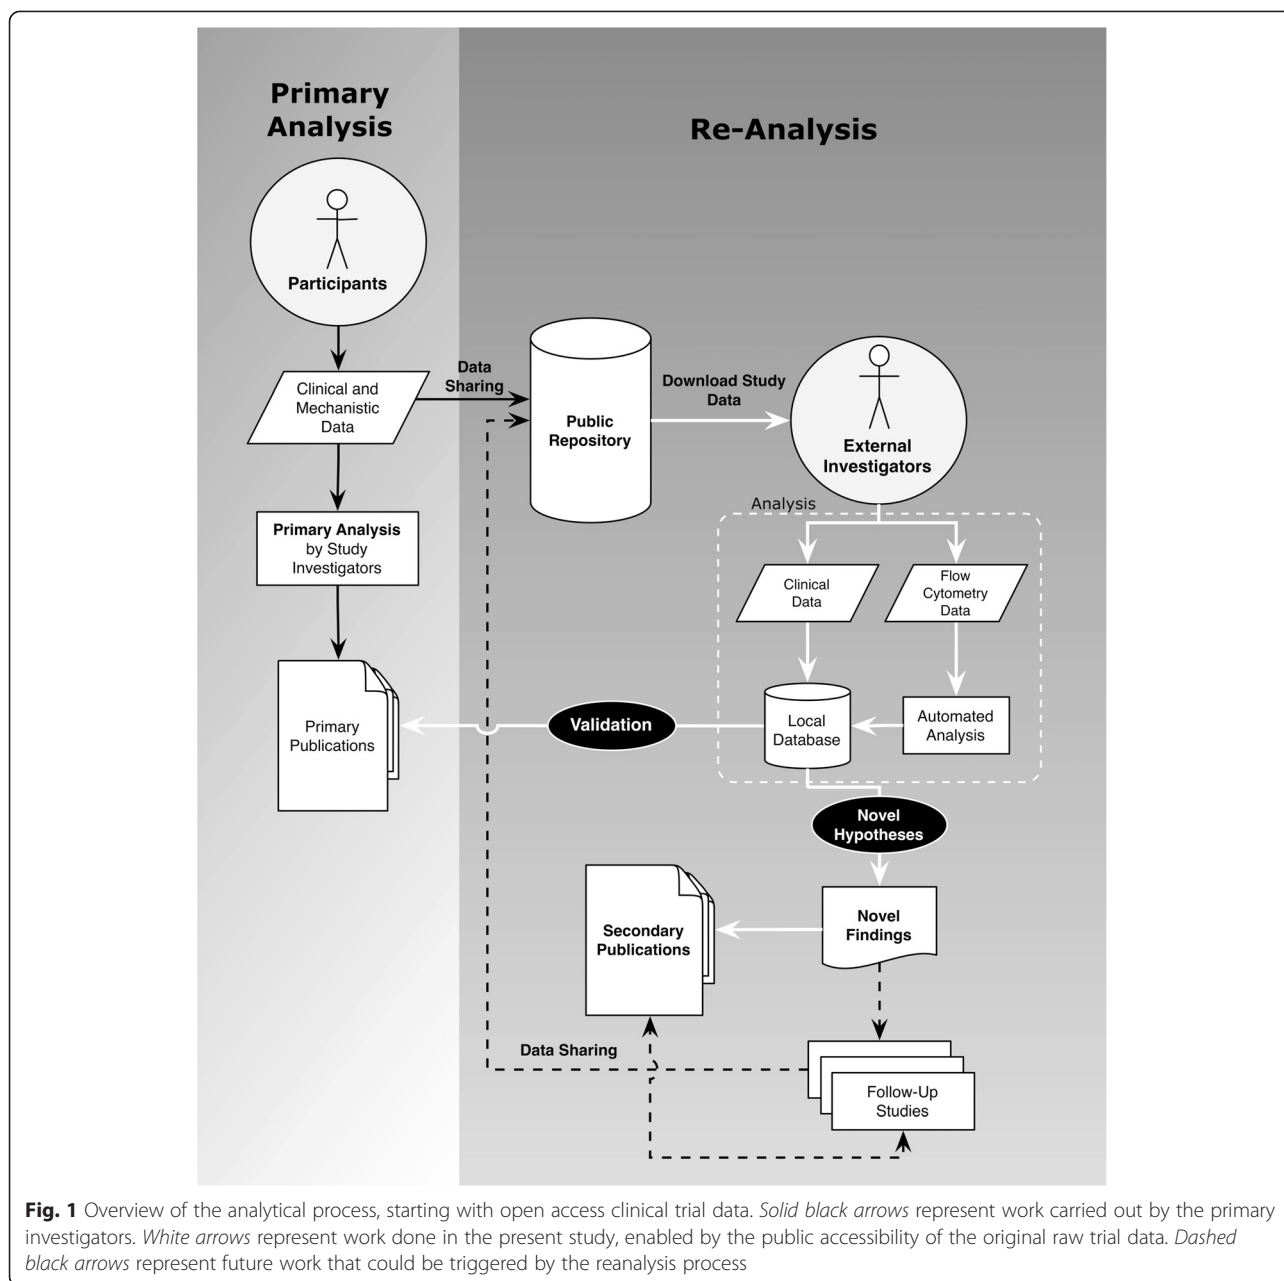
Primary Analysis

Re-Analysis

Participants

Clinical and Mechanistic Data

Data Sharing

Public Repository

Download Study Data

External Investigators

Analysis

Primary Analysis by Study Investigators

Clinical Data

Flow Cytometry Data

Primary Publications

Validation

Local Database

Automated Analysis

Novel Hypotheses

Secondary Publications

Novel Findings

Data Sharing

Follow-Up Studies

**Fig. 1** Overview of the analytical process, starting with open access clinical trial data. *Solid black arrows* represent work carried out by the primary investigators. *White arrows* represent work done in the present study, enabled by the public accessibility of the original raw trial data. *Dashed black arrows* represent future work that could be triggered by the reanalysis process